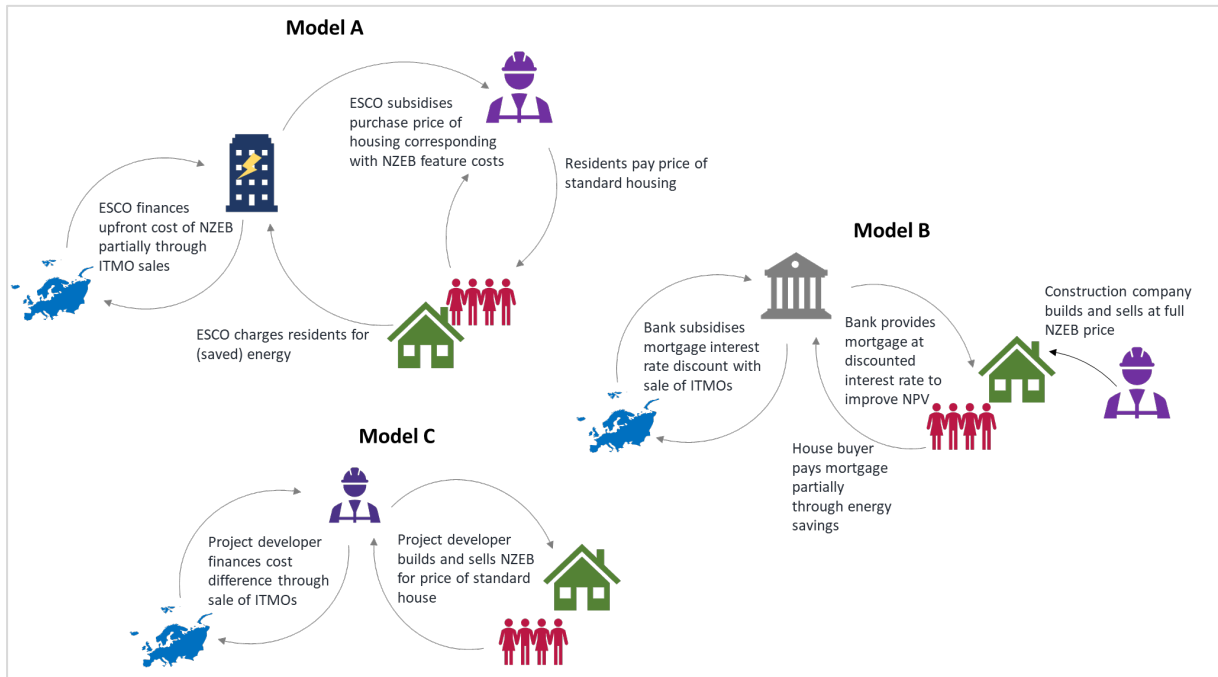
Model A

ESCO subsidises purchase price of housing corresponding with NZEB feature costs

Residents pay price of standard housing

ESCO finances upfront cost of NZEB partially through ITMO sales

ESCO charges residents for (saved) energy

Model B

Construction company builds and sells at full NZEB price

Bank subsidises mortgage interest rate discount with sale of ITMOs

Bank provides mortgage at discounted interest rate to improve NPV

House buyer pays mortgage partially through energy savings

Model C

Project developer finances cost difference through sale of ITMOs

Project developer builds and sells NZEB for price of standard house